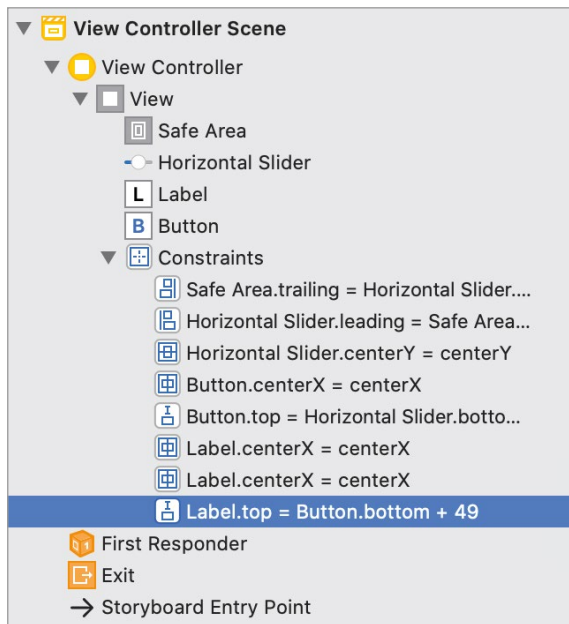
View Controller Scene
View Controller
View
Safe Area
Horizontal Slider
L Label
B Button
Constraints
Safe Area.trailing = Horizontal Slider....
Horizontal Slider.leading = Safe Area...
Horizontal Slider.centerY = centerY
Button.centerX = centerX
Button.top = Horizontal Slider.botto...
Label.centerX = centerX
Label.centerX = centerX
Label.top = Button.bottom + 49
First Responder
Exit
Storyboard Entry Point